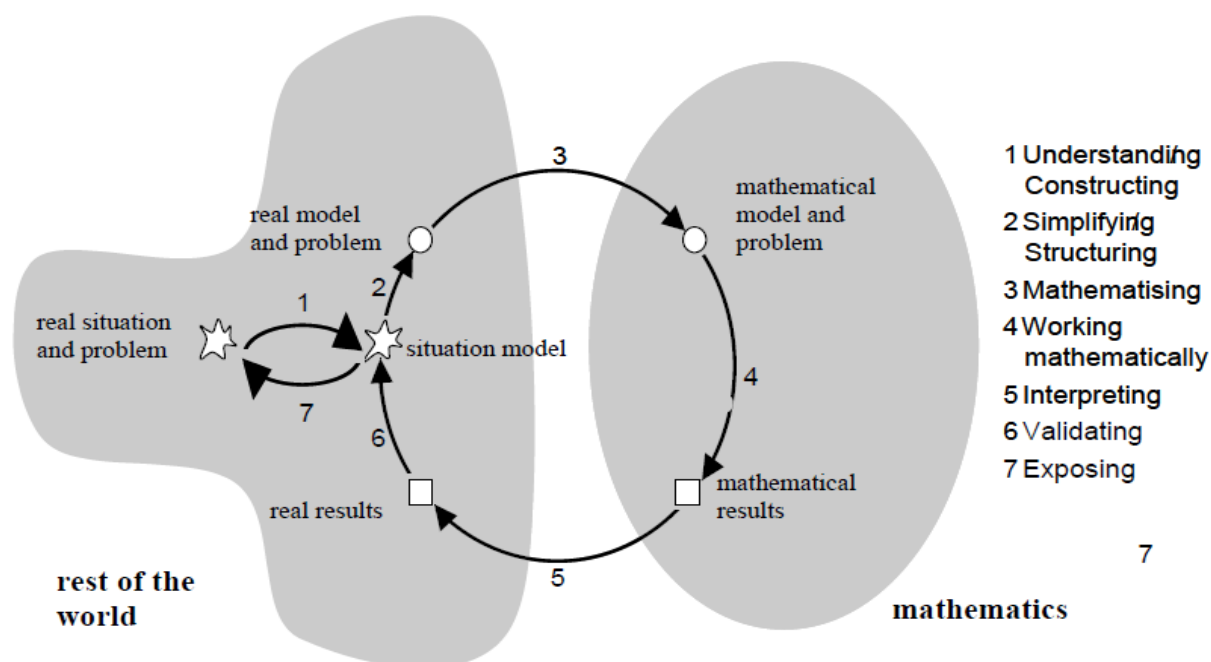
3

real model and problem

mathematical model and problem

2

1

real situation and problem

situation model

4

7

6

real results

mathematical results

5

rest of the world

mathematics

1 Understanding/ Constructing
2 Simplifying/ Structuring
3 Mathematising
4 Working mathematically
5 Interpreting
6 Validating
7 Exposing

7